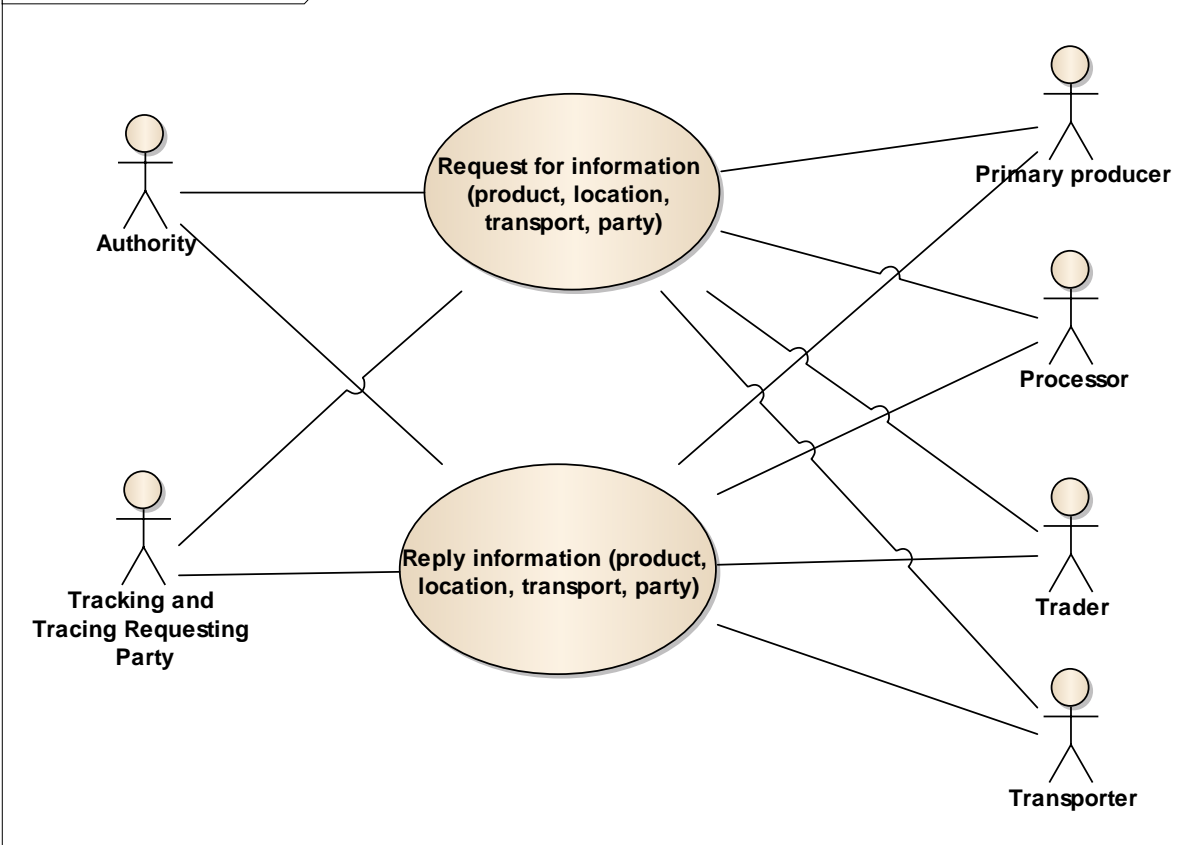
Authority

Request for information (product, location, transport, party)

Primary producer

Processor

Tracking and Tracing Requesting Party

Reply information (product, location, transport, party)

Trader

Transporter